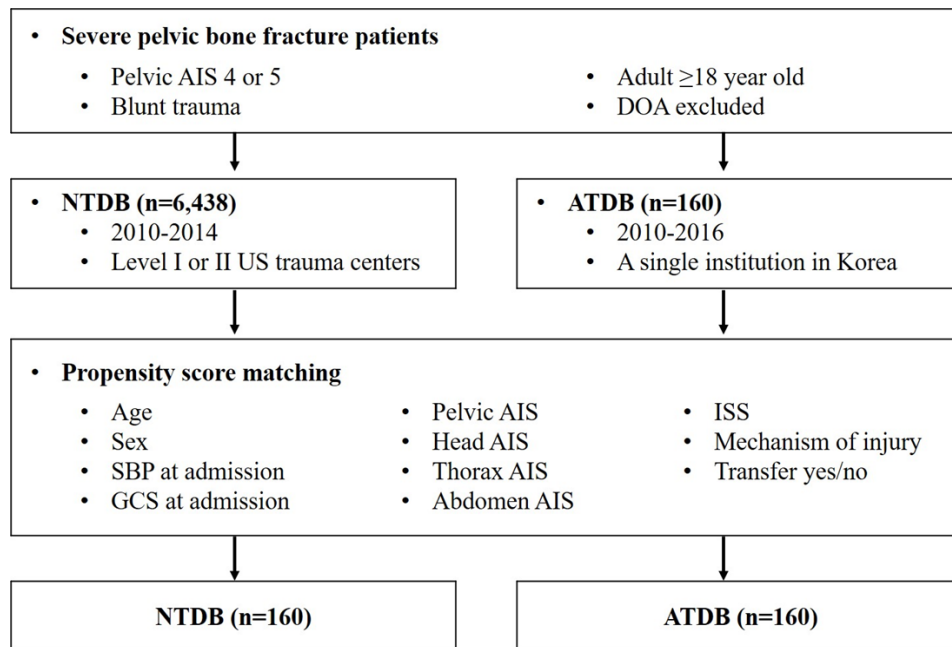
• **Severe pelvic bone fracture patients**
  • Pelvic AIS 4 or 5
  • Blunt trauma

  • Adult ≥18 year old
  • DOA excluded

• **NTDB (n=6,438)**
  • 2010-2014
  • Level I or II US trauma centers

• **ATDB (n=160)**
  • 2010-2016
  • A single institution in Korea

• **Propensity score matching**
  • Age
  • Sex
  • SBP at admission
  • GCS at admission

  • Pelvic AIS
  • Head AIS
  • Thorax AIS
  • Abdomen AIS

  • ISS
  • Mechanism of injury
  • Transfer yes/no

**NTDB (n=160)**

**ATDB (n=160)**